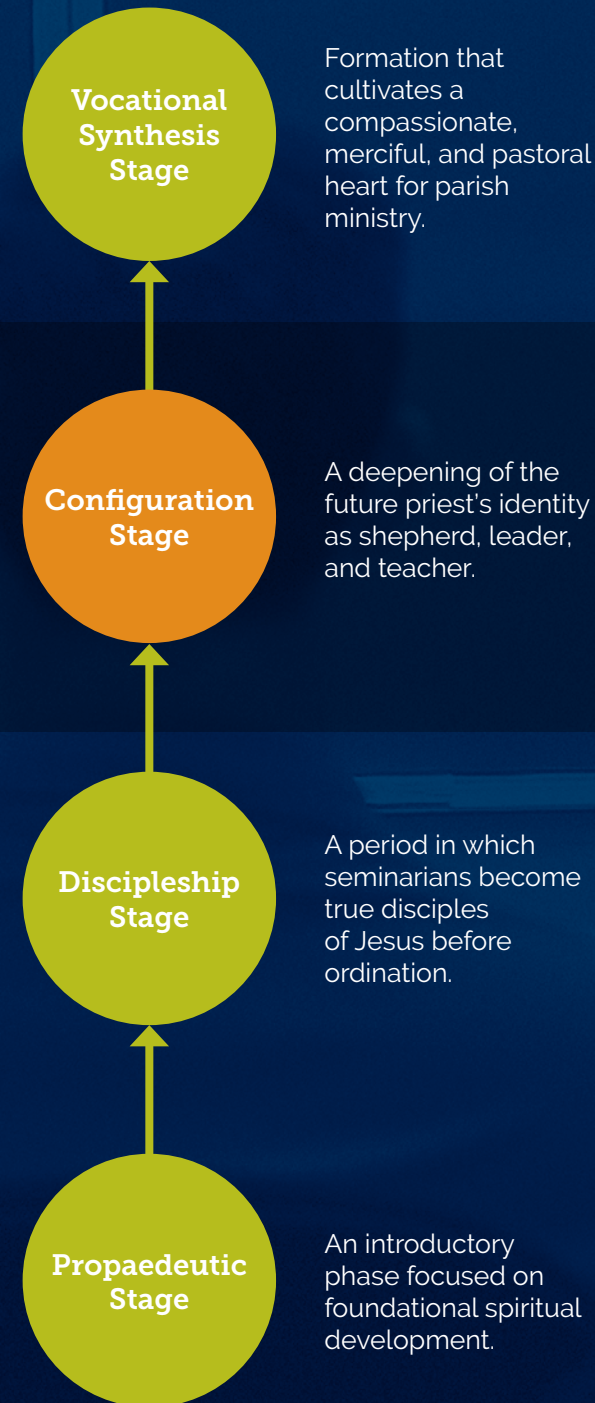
Vocational Synthesis Stage

Formation that cultivates a compassionate, merciful, and pastoral heart for parish ministry.

Configuration Stage

A deepening of the future priest's identity as shepherd, leader, and teacher.

Discipleship Stage

A period in which seminarians become true disciples of Jesus before ordination.

Propaedeutic Stage

An introductory phase focused on foundational spiritual development.